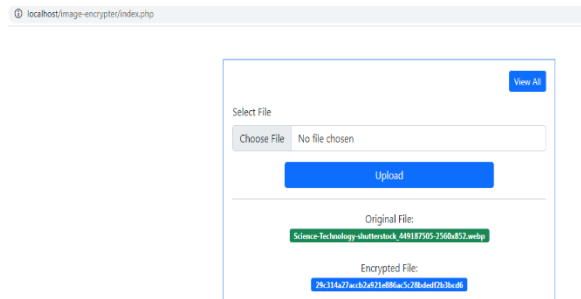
localhost/image-encrypter/index.php

View All

Select File

Choose File No file chosen

Upload

Original File:

Science-Technology-shutterstock_449187505-2560x852.webp

Encrypted File:

29c314a27accb2a921e886ac5c28bdedf2b3bcd6